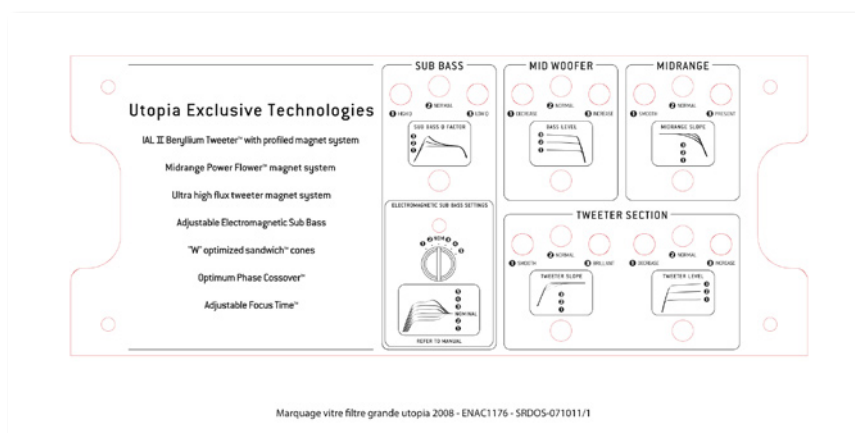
Utopia Exclusive Technologies

IAL II Beryllium Tweeter™ with profiled magnet system

Midrange Power Flower™ magnet system

Ultra high flux tweeter magnet system

Adjustable Electromagnetic Sub Bass

"W" optimized sandwich™ cones

Optimum Phase Cossover™

Adjustable Focus Time™

SUB BASS

1 HIGH Q 2 NORMAL 3 LOW Q

SUB BASS Q FACTOR

ELECTROMAGNETIC SUB BASS SETTINGS

NOMINAL

REFER TO MANUAL

MID WOOFER

1 DECREASE 2 NORMAL 3 INCREASE

BASS LEVEL

MIDRANGE

1 SMOOTH 2 NORMAL 3 PRESENT

MIDRANGE SLOPE

TWEETER SECTION

1 SMOOTH 2 NORMAL 3 BRILLIANT

TWEETER SLOPE

1 DECREASE 2 NORMAL 3 INCREASE

TWEETER LEVEL

Marquage vitre filtre grande utopia 2008 - ENAC1176 - SRDOS-071011/1